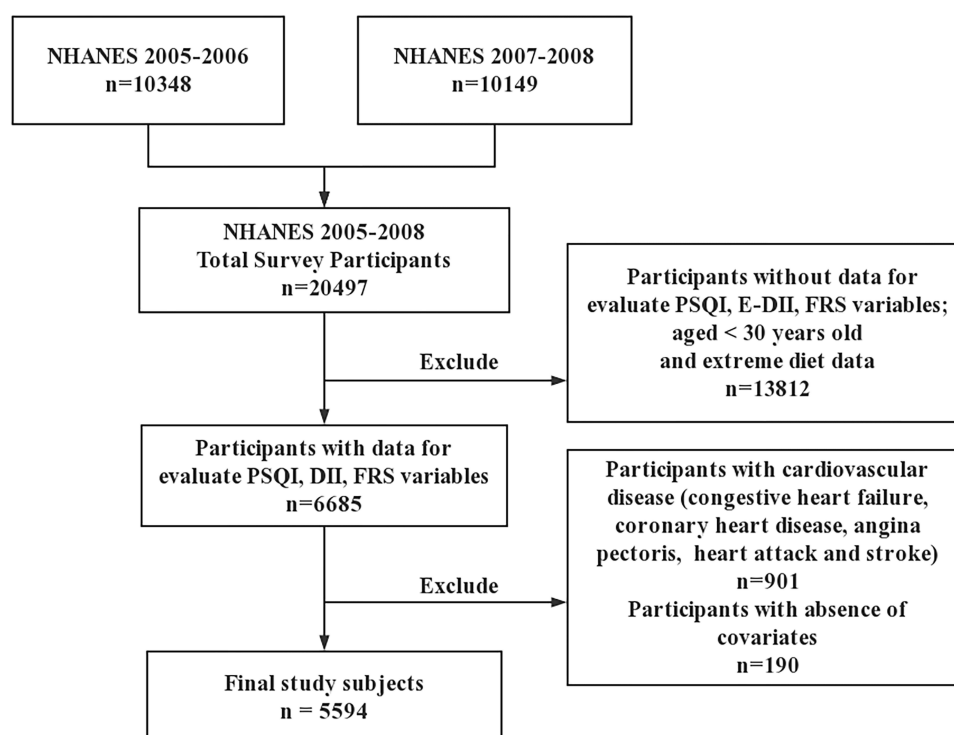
NHANES 2005-2006
n=10348

NHANES 2007-2008
n=10149

NHANES 2005-2008
Total Survey Participants
n=20497

Exclude

Participants without data for evaluate PSQI, E-DII, FRS variables; aged < 30 years old and extreme diet data
n=13812

Participants with data for evaluate PSQI, DII, FRS variables
n=6685

Exclude

Participants with cardiovascular disease (congestive heart failure, coronary heart disease, angina pectoris, heart attack and stroke)
n=901
Participants with absence of covariates
n=190

Final study subjects
n = 5594